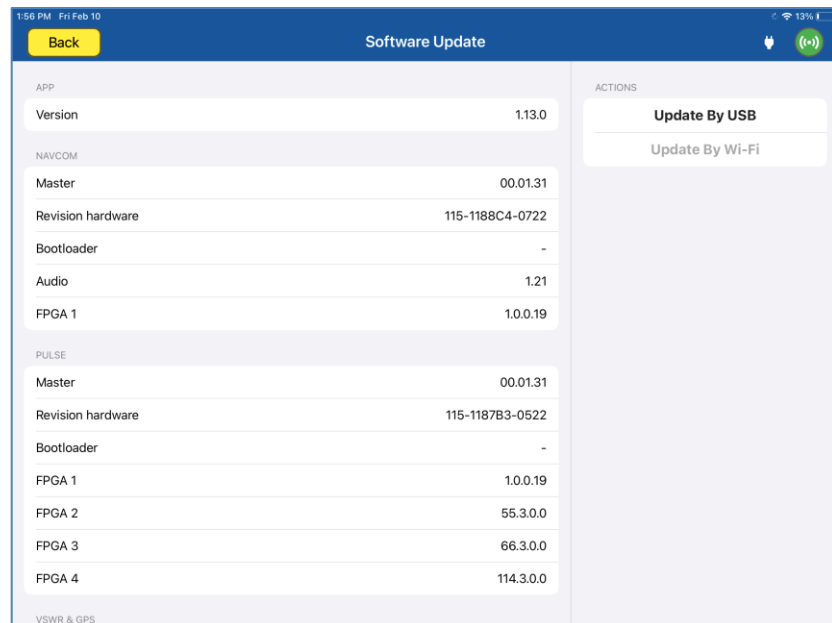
1:56 PM Fri Feb 10

13%

Back

Software Update

APP

Version 1.13.0

NAVCOM

Master 00.01.31

Revision hardware 115-1188C4-0722

Bootloader -

Audio 1.21

FPGA 1 1.0.0.19

PULSE

Master 00.01.31

Revision hardware 115-1187B3-0522

Bootloader -

FPGA 1 1.0.0.19

FPGA 2 55.3.0.0

FPGA 3 66.3.0.0

FPGA 4 114.3.0.0

VSWR & GPS

ACTIONS

Update By USB

Update By Wi-Fi